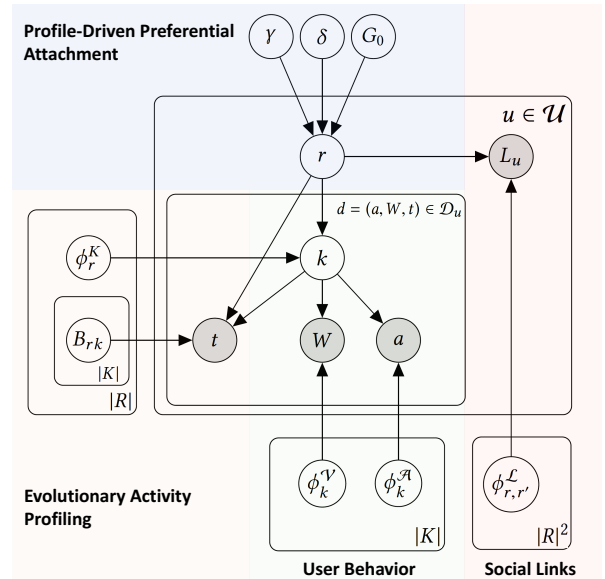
Profile-Driven Preferential Attachment

$\gamma$

$\delta$

$G_0$

$u \in \mathcal{U}$

$r$

$L_u$

$d = (a, W, t) \in \mathcal{D}_u$

$\phi_r^K$

$k$

$B_{rk}$

$|K|$

$t$

$W$

$a$

$|R|$

$\phi_k^{\mathcal{V}}$

$\phi_k^{\mathcal{A}}$

$\phi_{r,r'}^{\mathcal{L}}$

Evolutionary Activity Profiling

$|K|$

$|R|^2$

User Behavior

Social Links